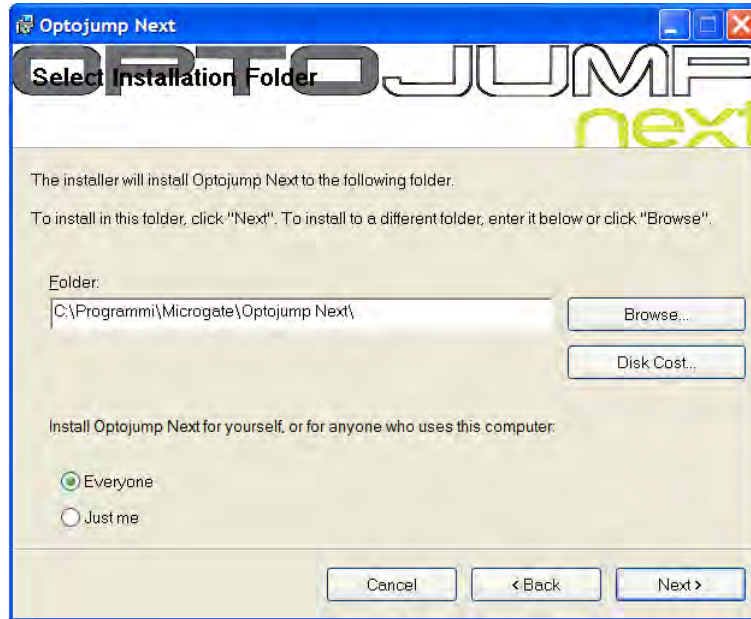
Optojump Next

Select Installation Folder

OPTOJUMP next

The installer will install Optojump Next to the following folder.

To install in this folder, click "Next". To install to a different folder, enter it below or click "Browse".

Folder:

C:\Programmi\Microgate\Optojump Next\

Browse...

Disk Cost...

Install Optojump Next for yourself, or for anyone who uses this computer:

Everyone

Just me

Cancel

< Back

Next >